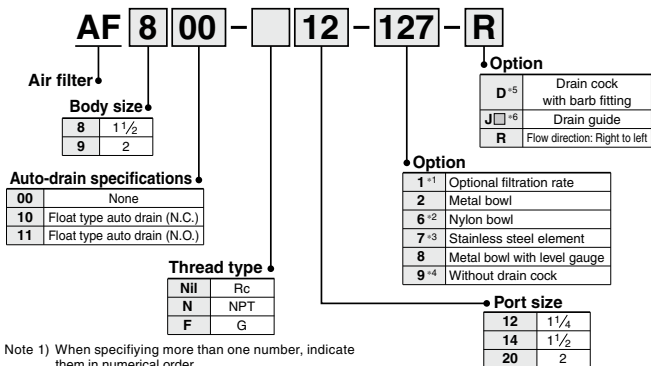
AF 8 00 – [ ] 12 – 127 – R

Air filter

Body size

| 8 | $1\frac{1}{2}$ |
|---|---|
| 9 | 2 |

Auto-drain specifications

| 00 | None |
|---|---|
| 10 | Float type auto drain (N.C.) |
| 11 | Float type auto drain (N.O.) |

Thread type

| Nil | Rc |
|---|---|
| N | NPT |
| F | G |

Option

| D*5 | Drain cock with barb fitting |
|---|---|
| J□*6 | Drain guide |
| R | Flow direction: Right to left |

Option

| 1*1 | Optional filtration rate |
|---|---|
| 2 | Metal bowl |
| 6*2 | Nylon bowl |
| 7*3 | Stainless steel element |
| 8 | Metal bowl with level gauge |
| 9*4 | Without drain cock |

Port size

| 12 | $1\frac{1}{4}$ |
|---|---|
| 14 | $1\frac{1}{2}$ |
| 20 | 2 |

Note 1) When specifiying more than one number, indicate them in numerical order.